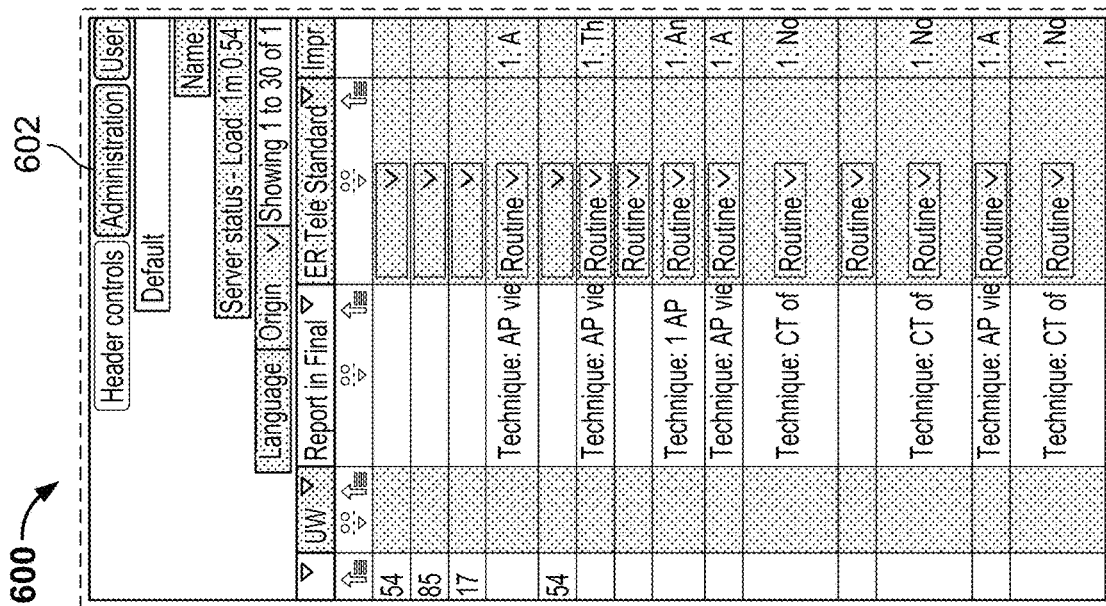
600

602

Header controls | Administration | User
Default
Name:
Server status - Load: 1m:0.54
Language: Origin | Showing 1 to 30 of 1

| | UW | Report in Final | ER Tele Standard | Impr. |
|---|---|---|---|---|
| 54 | | | | |
| 85 | | | | |
| 17 | | | | |
| | | Technique: AP vie | Routine | 1 A |
| 54 | | | | |
| | | Technique: AP vie | Routine | 1 Th |
| | | | Routine | |
| | | Technique: 1 AP | Routine | 1 An |
| | | Technique: AP vie | Routine | 1 A |
| | | Technique: CT of | Routine | 1 No |
| | | | Routine | |
| | | Technique: CT of | Routine | 1 No |
| | | Technique: AP vie | Routine | 1 A |
| | | Technique: CT of | Routine | 1 No |